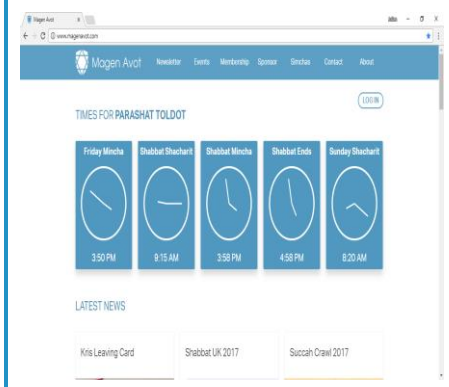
Magen Avot ×

John – ☐ ×

← → C ⓘ www.magenavot.com

Magen Avot Newsletter Events Membership Sponsor Simchas Contact About

LOG IN

TIMES FOR PARASHAT TOLDOT

| Friday Mincha | Shabbat Shacharit | Shabbat Mincha | Shabbat Ends | Sunday Shacharit |
|---|---|---|---|---|
| 3:50 PM | 9:15 AM | 3:58 PM | 4:58 PM | 8:20 AM |

LATEST NEWS

Kris Leaving Card

Shabbat UK 2017

Succah Crawl 2017